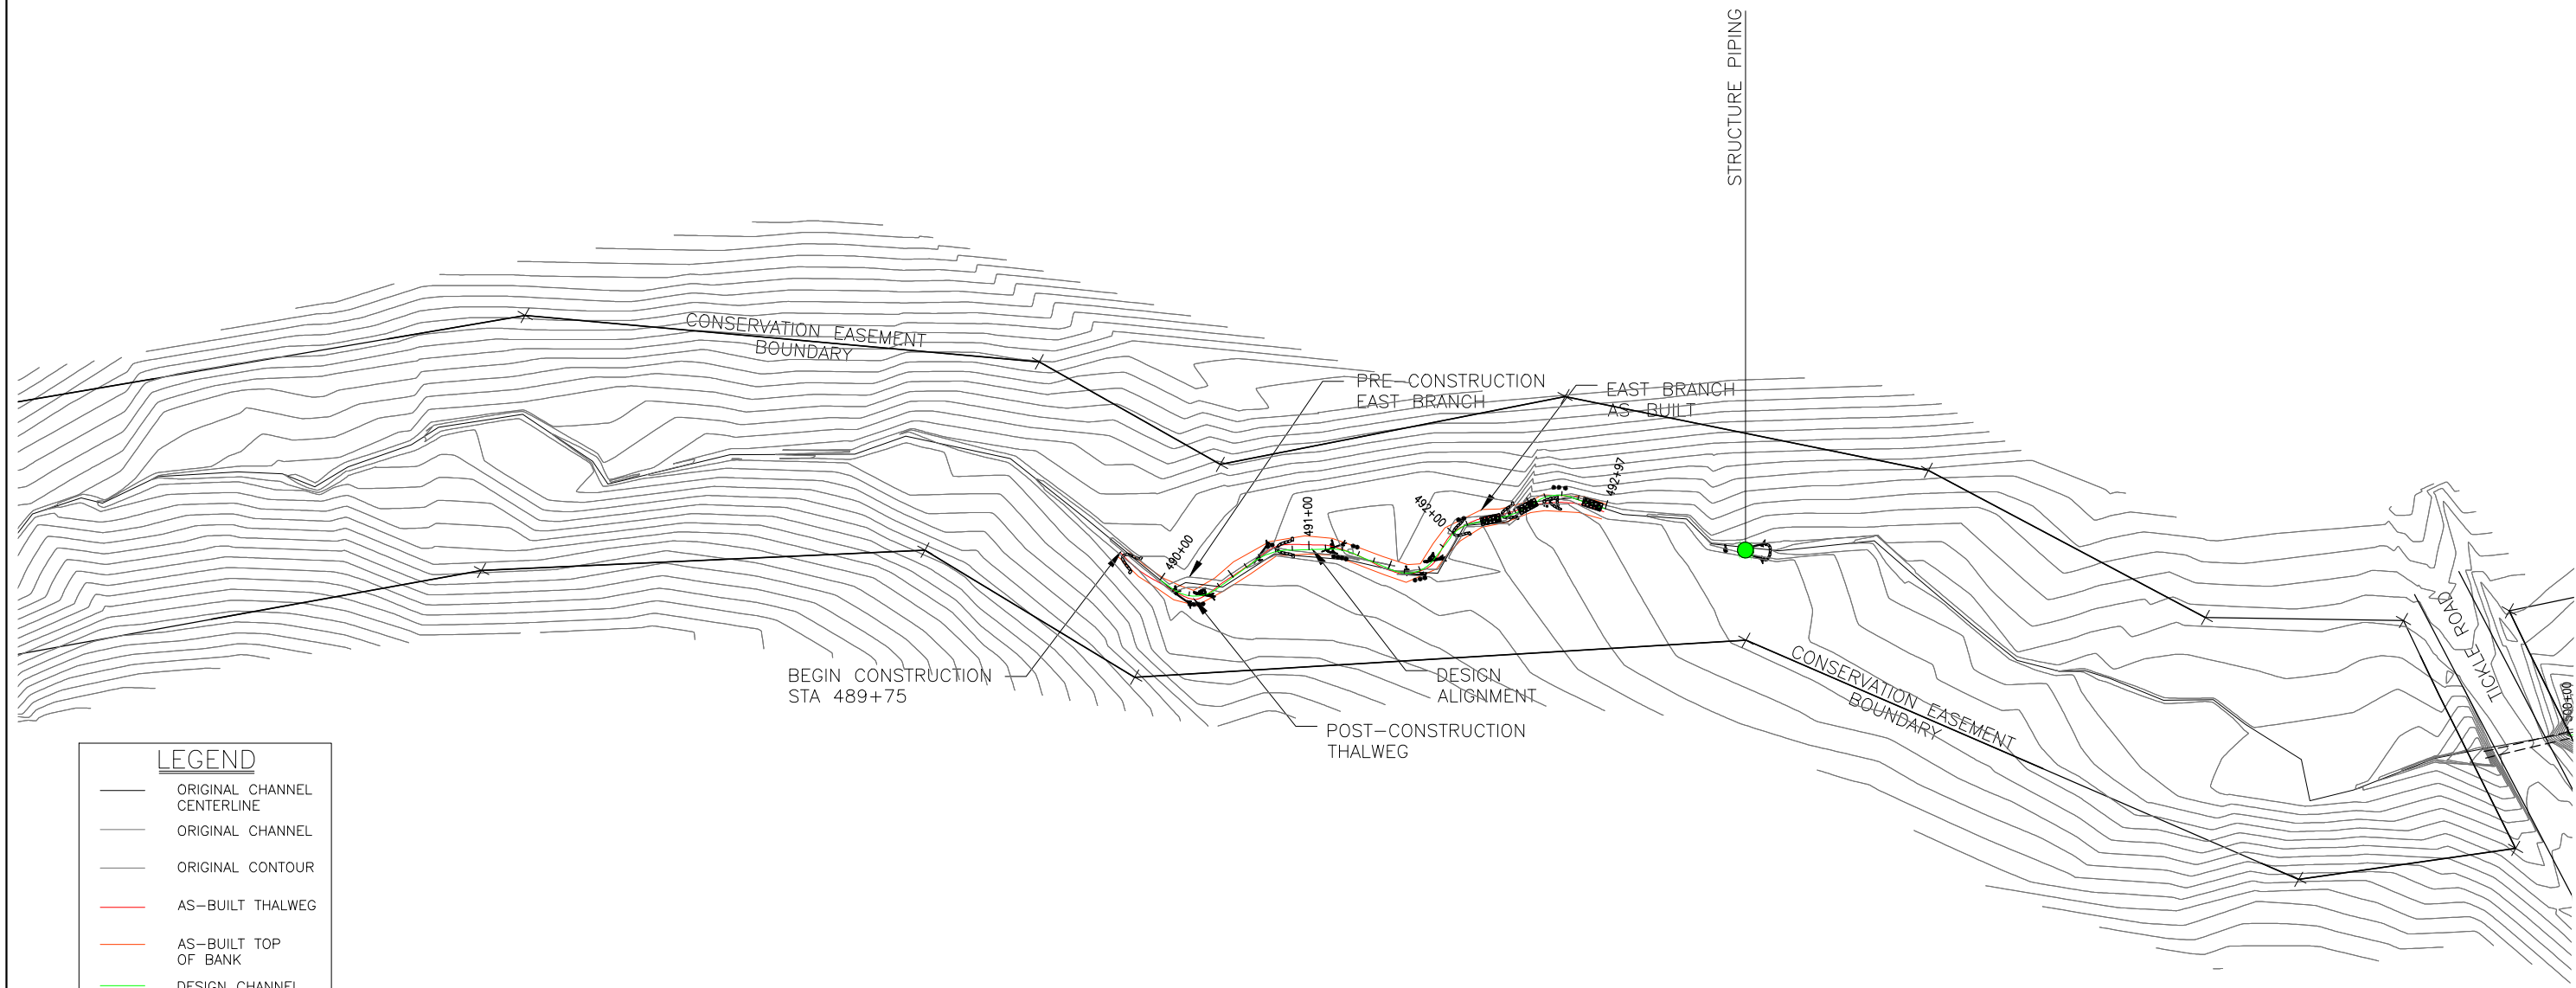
STRUCTURE PIPING

CONSERVATION EASEMENT BOUNDARY

PRE–CONSTRUCTION EAST BRANCH

EAST BRANCH AS BUILT

492+97

492+00

491+00

490+00

BEGIN CONSTRUCTION STA 489+75

DESIGN ALIGNMENT

POST–CONSTRUCTION THALWEG

CONSERVATION EASEMENT BOUNDARY

TICKLE ROAD

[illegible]+00

LEGEND

ORIGINAL CHANNEL CENTERLINE

ORIGINAL CHANNEL

ORIGINAL CONTOUR

AS–BUILT THALWEG

AS–BUILT TOP OF BANK

DESIGN CHANNEL